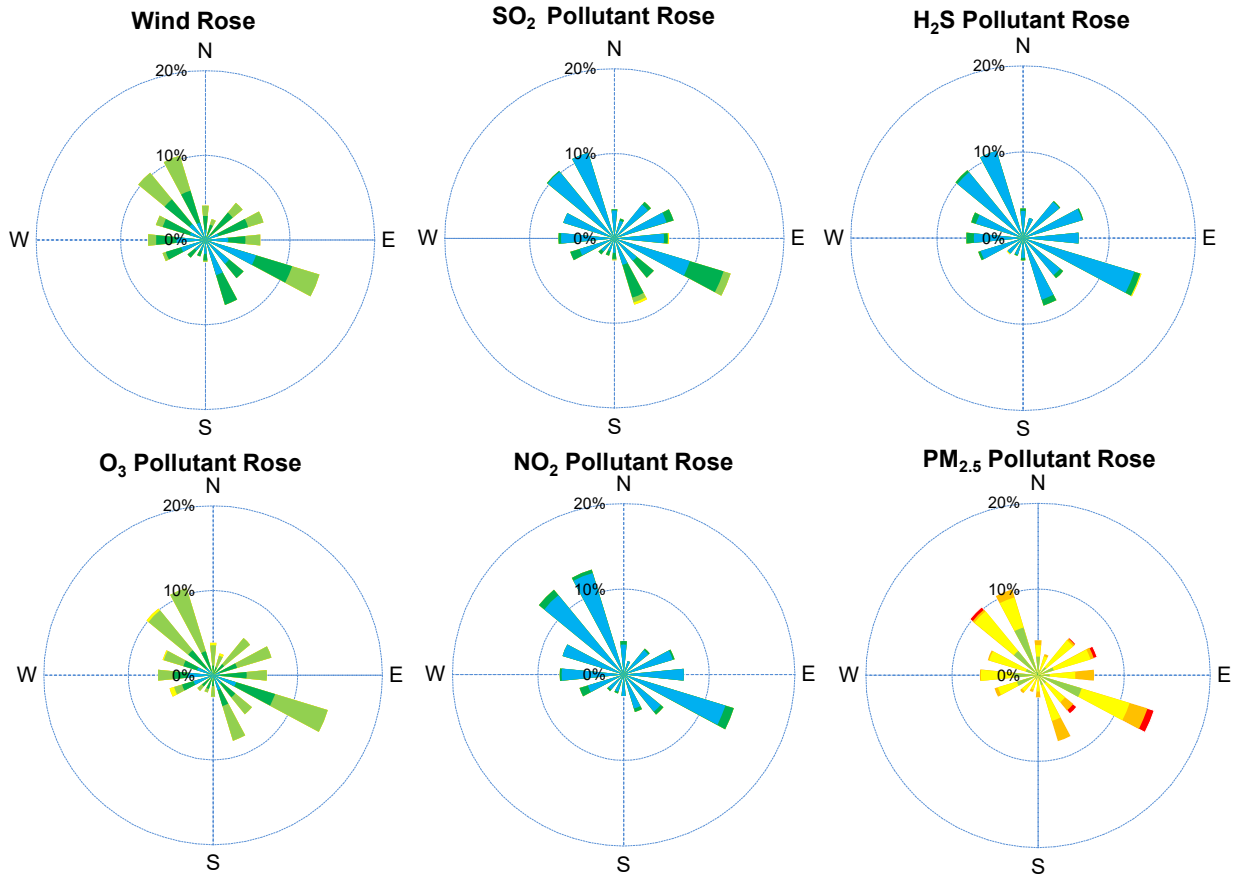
Wind Rose

N
20%
10%
0%
W
E
S

$SO_2$ Pollutant Rose

N
20%
10%
0%
W
E
S

$H_2S$ Pollutant Rose

N
20%
10%
0%
W
E
S

$O_3$ Pollutant Rose

N
20%
10%
0%
W
E
S

$NO_2$ Pollutant Rose

N
20%
10%
0%
W
E
S

$PM_{2.5}$ Pollutant Rose

N
20%
10%
0%
W
E
S